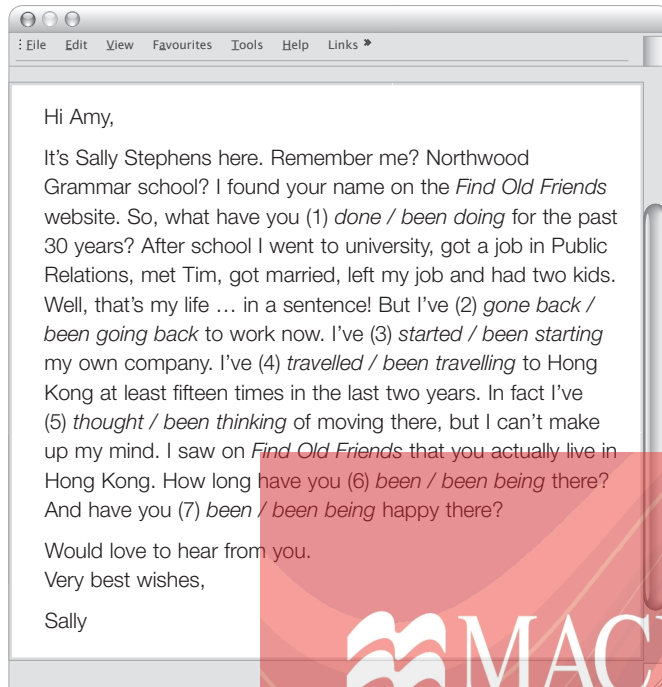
File Edit View Favourites Tools Help Links »

Hi Amy,

It's Sally Stephens here. Remember me? Northwood Grammar school? I found your name on the *Find Old Friends* website. So, what have you (1) *done / been doing* for the past 30 years? After school I went to university, got a job in Public Relations, met Tim, got married, left my job and had two kids. Well, that's my life … in a sentence! But I've (2) *gone back / been going back* to work now. I've (3) *started / been starting* my own company. I've (4) *travelled / been travelling* to Hong Kong at least fifteen times in the last two years. In fact I've (5) *thought / been thinking* of moving there, but I can't make up my mind. I saw on *Find Old Friends* that you actually live in Hong Kong. How long have you (6) *been / been being* there? And have you (7) *been / been being* happy there?

Would love to hear from you.
Very best wishes,

Sally

MAC